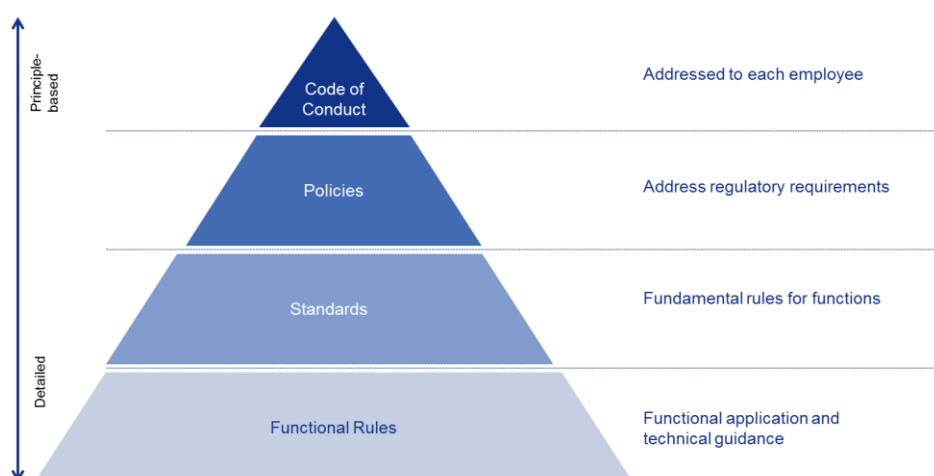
Principle-based

Detailed

Code of Conduct

Addressed to each employee

Policies

Address regulatory requirements

Standards

Fundamental rules for functions

Functional Rules

Functional application and technical guidance